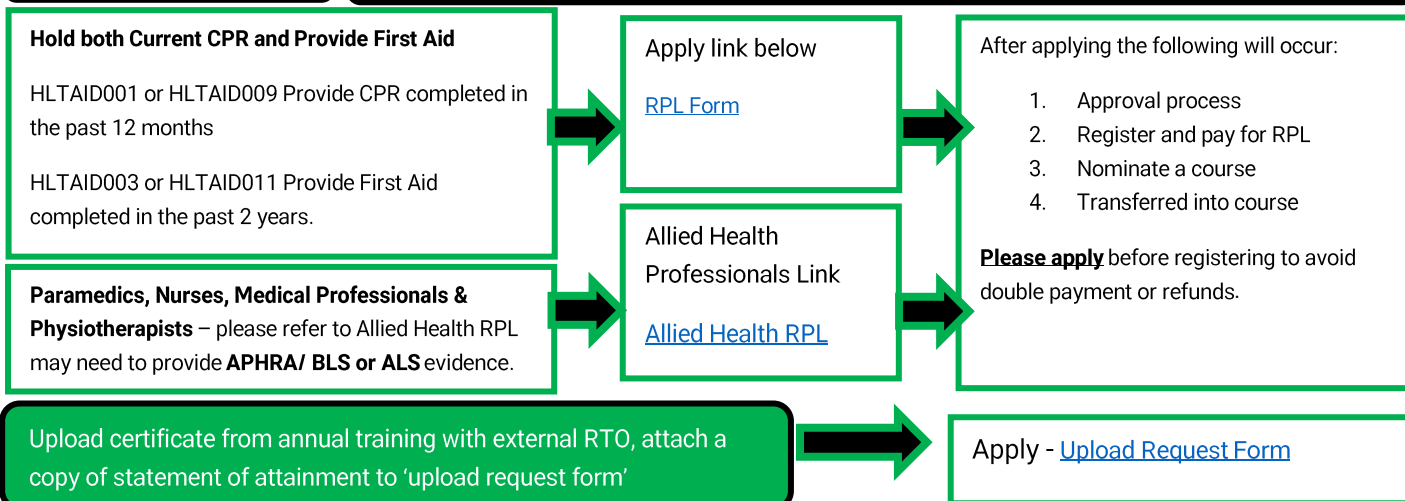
**Hold both Current CPR and Provide First Aid**

HLTAID001 or HLTAID009 Provide CPR completed in the past 12 months

HLTAID003 or HLTAID011 Provide First Aid completed in the past 2 years.

Apply link below

RPL Form

After applying the following will occur:

1. Approval process
2. Register and pay for RPL
3. Nominate a course
4. Transferred into course

**Please apply** before registering to avoid double payment or refunds.

**Paramedics, Nurses, Medical Professionals & Physiotherapists** – please refer to Allied Health RPL may need to provide **APHRA/ BLS or ALS** evidence.

Allied Health Professionals Link

Allied Health RPL

Upload certificate from annual training with external RTO, attach a copy of statement of attainment to 'upload request form'

Apply - Upload Request Form